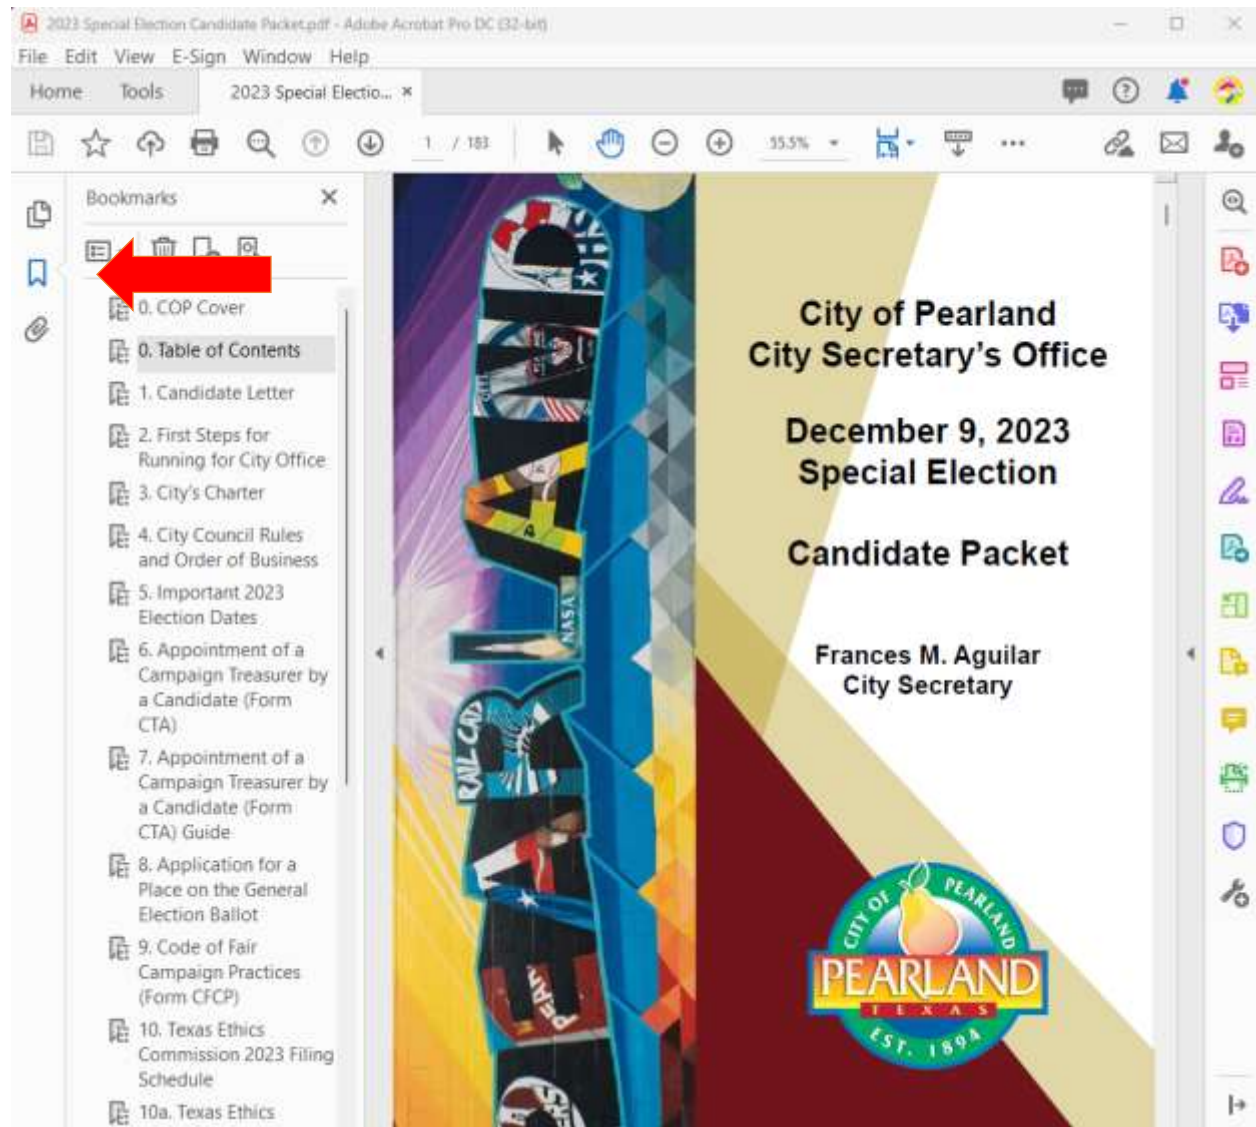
2023 Special Election Candidate Packet.pdf - Adobe Acrobat Pro DC (32-bit)

File Edit View E-Sign Window Help

Home Tools 2023 Special Electio... ×

1 / 183 55.5%

Bookmarks ×

0. COP Cover
0. Table of Contents
1. Candidate Letter
2. First Steps for Running for City Office
3. City's Charter
4. City Council Rules and Order of Business
5. Important 2023 Election Dates
6. Appointment of a Campaign Treasurer by a Candidate (Form CTA)
7. Appointment of a Campaign Treasurer by a Candidate (Form CTA) Guide
8. Application for a Place on the General Election Ballot
9. Code of Fair Campaign Practices (Form CFCP)
10. Texas Ethics Commission 2023 Filing Schedule
10a. Texas Ethics

PEARLAND

NASA

RAIL CAR

City of Pearland
City Secretary's Office

December 9, 2023
Special Election

Candidate Packet

Frances M. Aguilar
City Secretary

CITY OF PEARLAND TEXAS EST. 1894